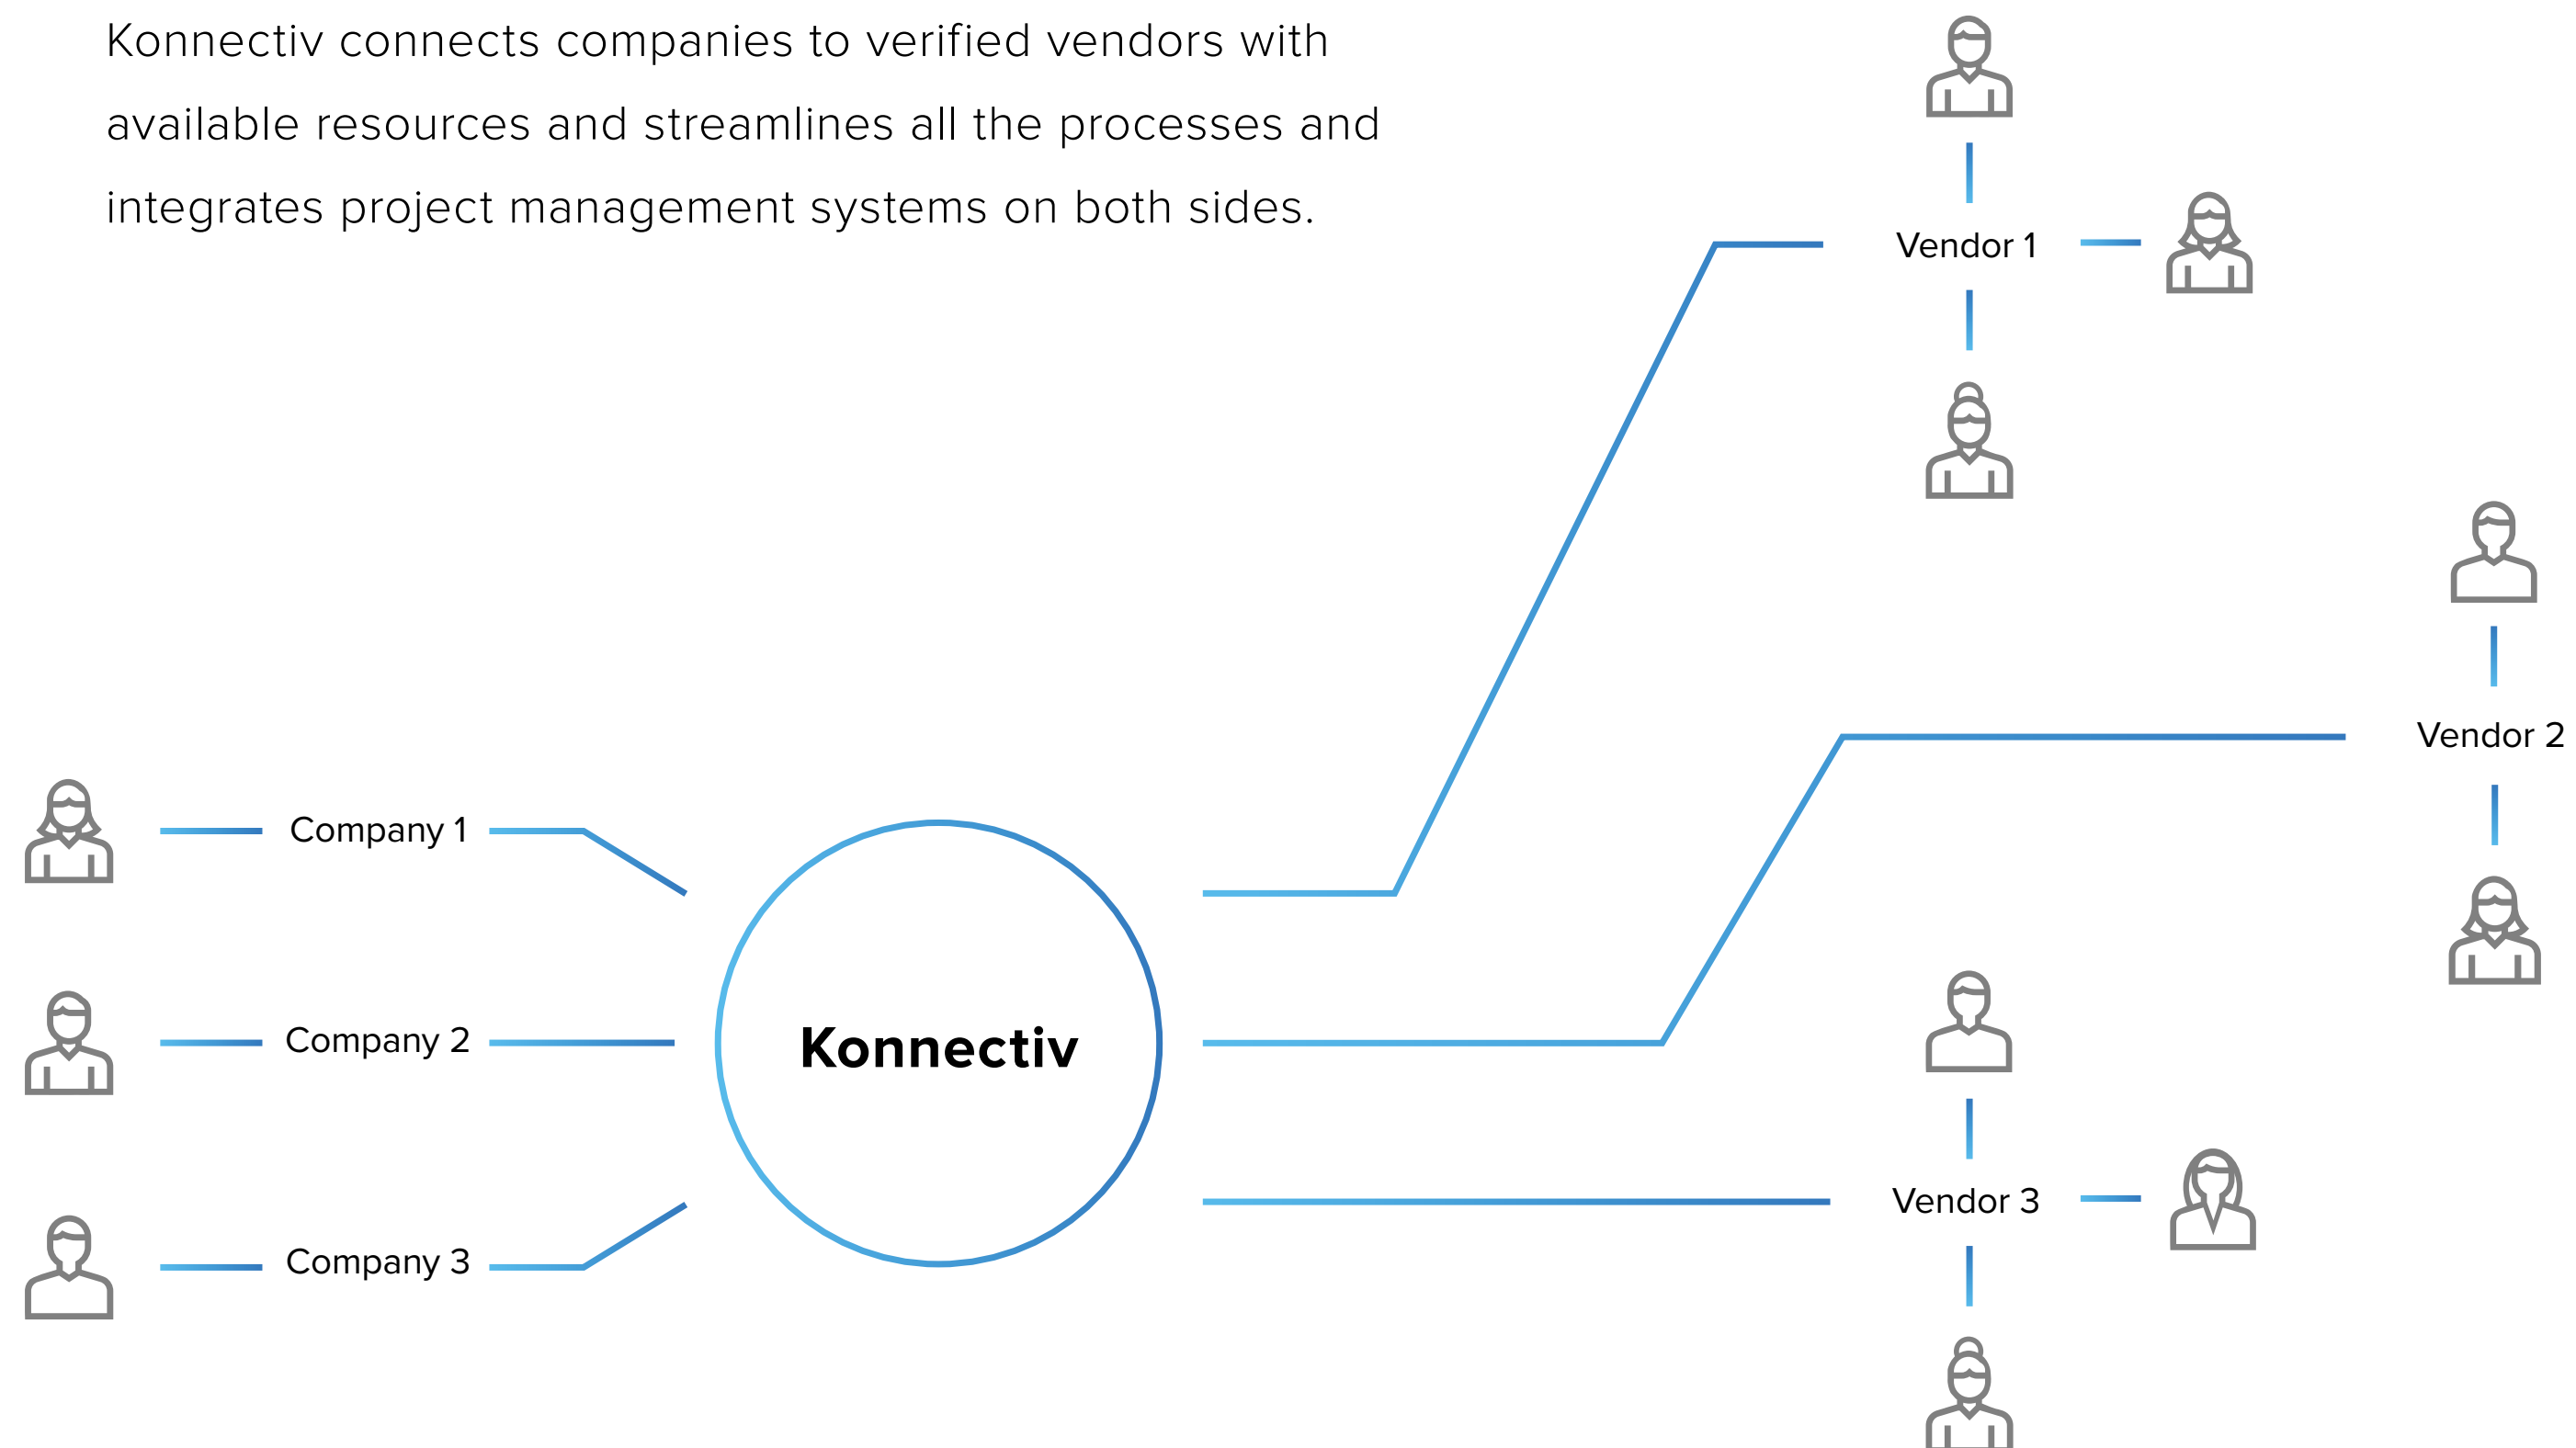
Konnectiv connects companies to verified vendors with available resources and streamlines all the processes and integrates project management systems on both sides.

Vendor 1

Vendor 2

Company 1

Company 2

Konnectiv

Vendor 3

Company 3